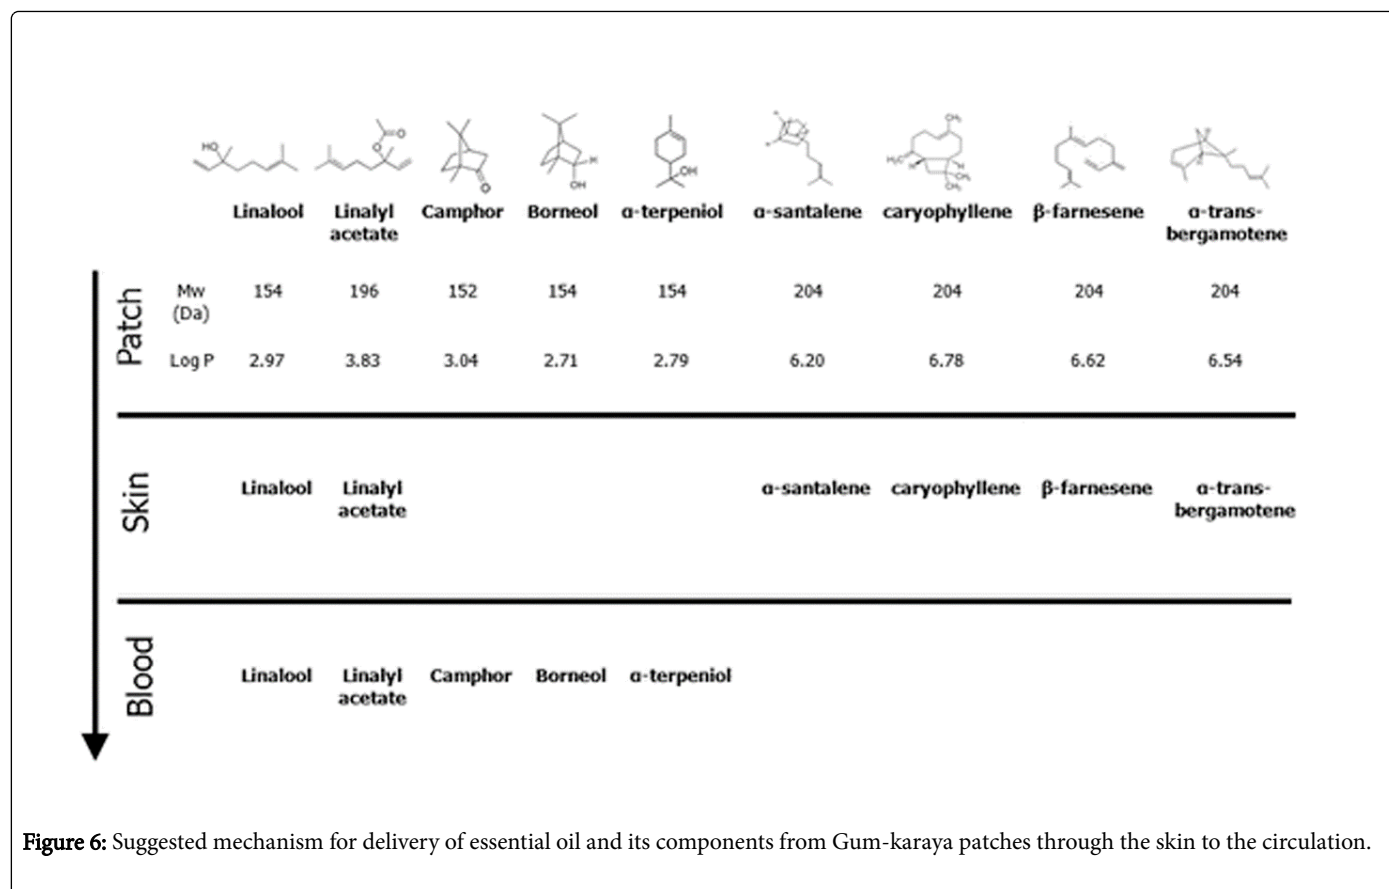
HO

O

O

OH

OH

| | Linalool | Linalyl acetate | Camphor | Borneol | α-terpeniol | α-santalene | caryophyllene | β-farnesene | α-trans-bergamotene |
|---|---|---|---|---|---|---|---|---|---|
| Mw (Da) | 154 | 196 | 152 | 154 | 154 | 204 | 204 | 204 | 204 |
| Log P | 2.97 | 3.83 | 3.04 | 2.71 | 2.79 | 6.20 | 6.78 | 6.62 | 6.54 |

Patch

Skin

Linalool Linalyl acetate α-santalene caryophyllene β-farnesene α-trans-bergamotene

Blood

Linalool Linalyl acetate Camphor Borneol α-terpeniol

Figure 6: Suggested mechanism for delivery of essential oil and its components from Gum-karaya patches through the skin to the circulation.